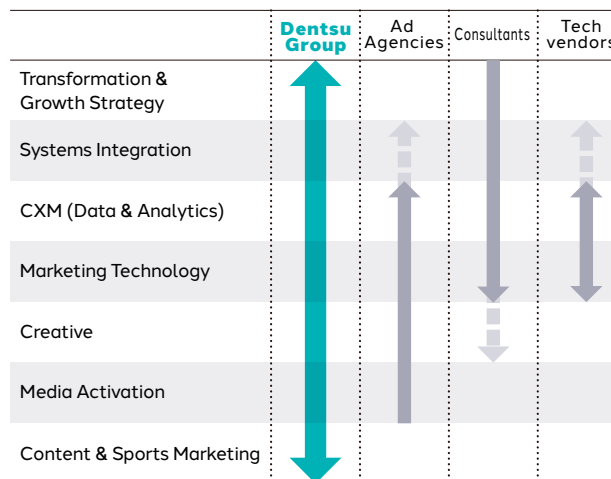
| | Dentsu Group | Ad Agencies | Consultants | Tech vendors |
|---|---|---|---|---|
| Transformation & Growth Strategy | | | | |
| Systems Integration | | | | |
| CXM (Data & Analytics) | | | | |
| Marketing Technology | | | | |
| Creative | | | | |
| Media Activation | | | | |
| Content & Sports Marketing | | | | |